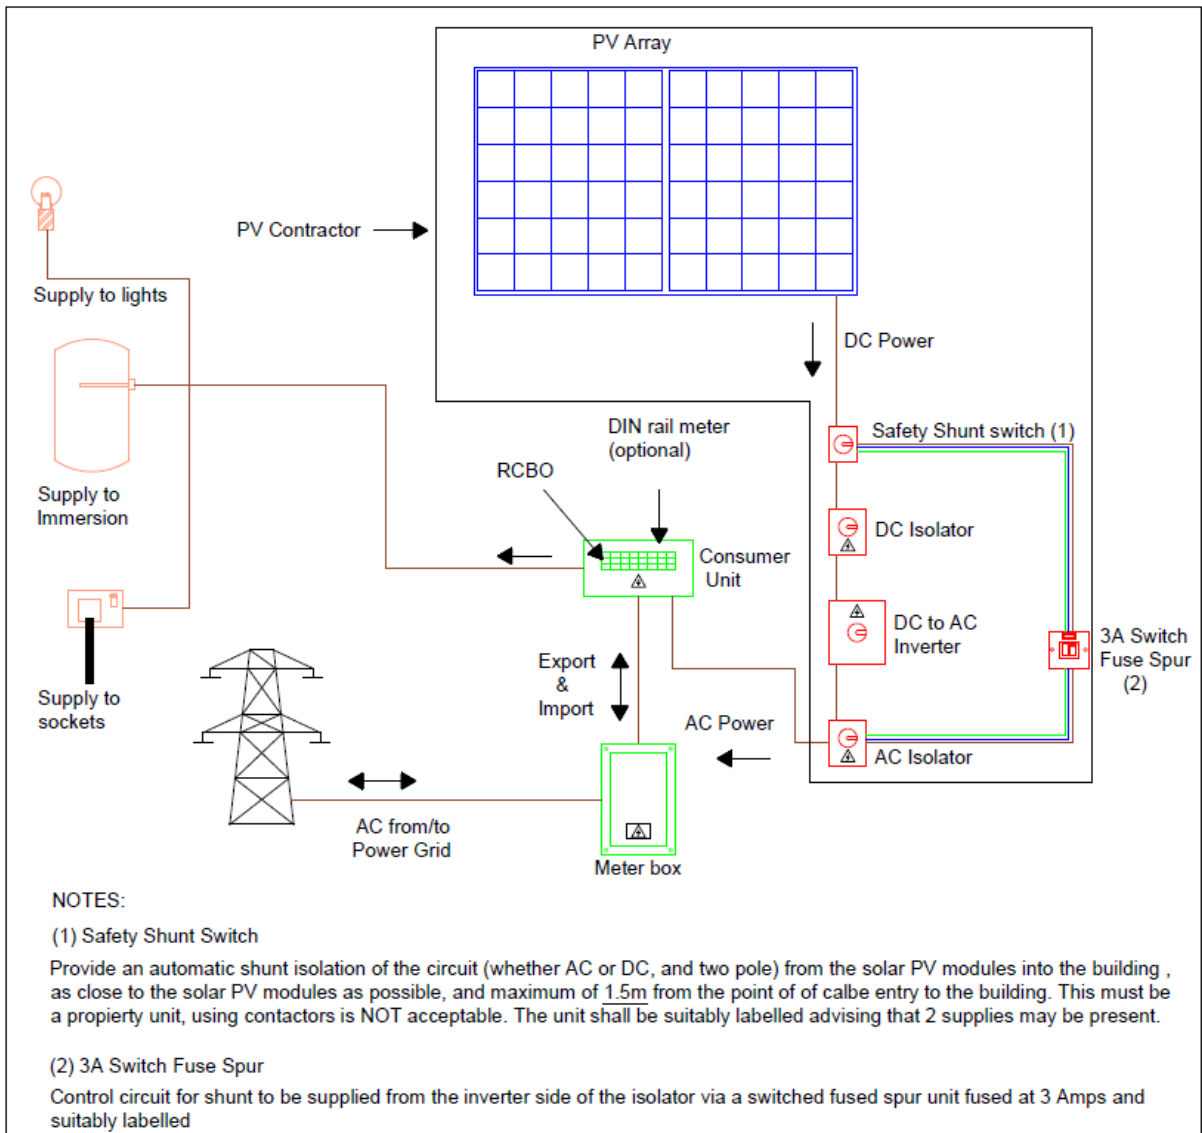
PV Array

PV Contractor

Supply to lights

DC Power

Supply to Immersion

DIN rail meter (optional)

Safety Shunt switch (1)

RCBO

DC Isolator

Consumer Unit

DC to AC Inverter

3A Switch Fuse Spur (2)

Export & Import

AC Power

AC Isolator

Supply to sockets

AC from/to Power Grid

Meter box

NOTES:

(1) Safety Shunt Switch

Provide an automatic shunt isolation of the circuit (whether AC or DC, and two pole) from the solar PV modules into the building , as close to the solar PV modules as possible, and maximum of 1.5m from the point of of calbe entry to the building. This must be a propierty unit, using contactors is NOT acceptable. The unit shall be suitably labelled advising that 2 supplies may be present.

(2) 3A Switch Fuse Spur

Control circuit for shunt to be supplied from the inverter side of the isolator via a switched fused spur unit fused at 3 Amps and suitably labelled